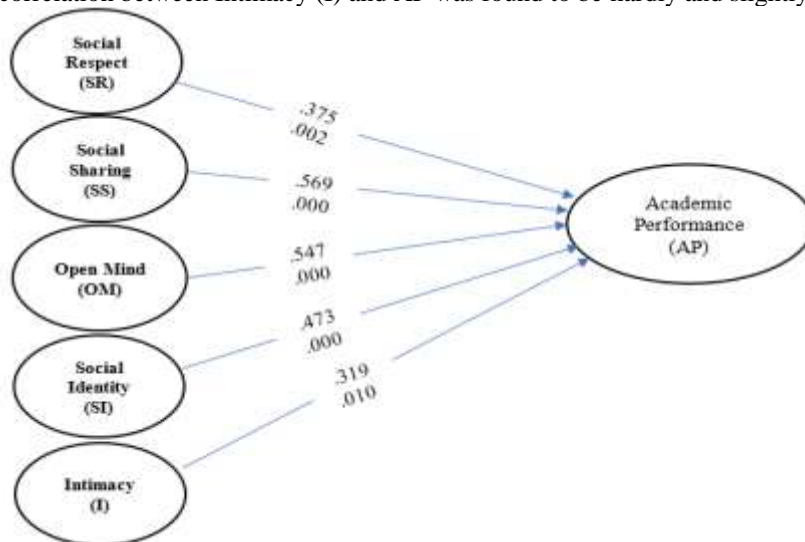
correlation between Intimacy (I) and AP was found to be hardly and slightly

Social Respect (SR)

Social Sharing (SS)

Open Mind (OM)

Social Identity (SI)

Intimacy (I)

.375
.002

.569
.000

.547
.000

.473
.000

.319
.010

Academic Performance (AP)